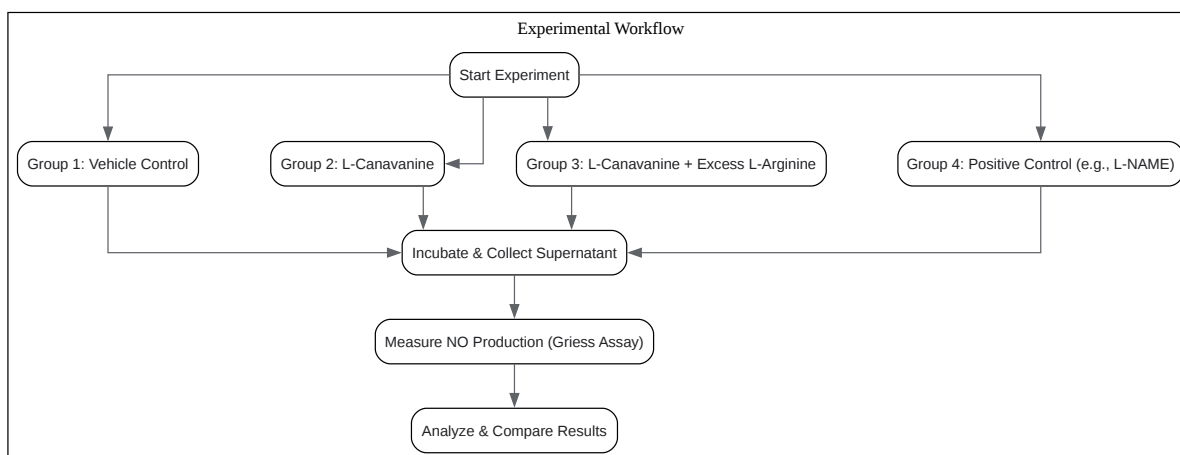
Experimental Workflow

Start Experiment

Group 1: Vehicle Control

Group 2: L-Canavanine

Group 3: L-Canavanine + Excess L-Arginine

Group 4: Positive Control (e.g., L-NAME)

Incubate & Collect Supernatant

Measure NO Production (Griess Assay)

Analyze & Compare Results